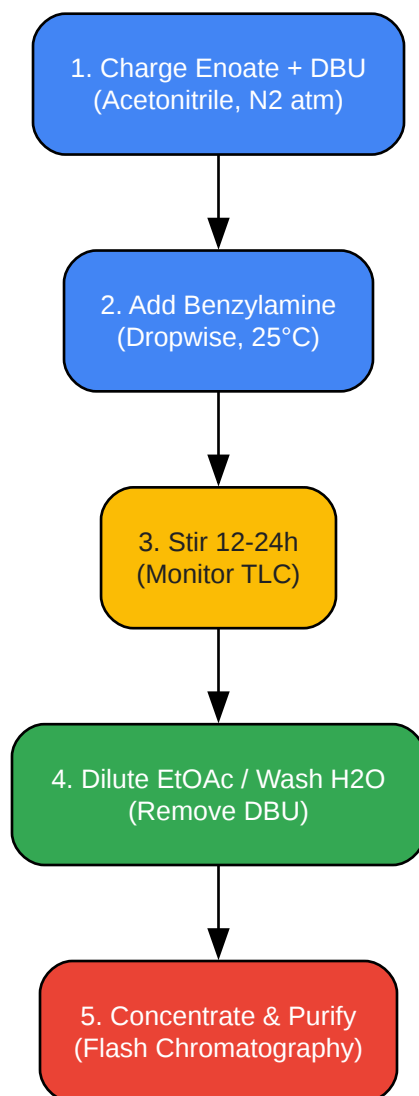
1. Charge Enoate + DBU
(Acetonitrile, N2 atm)

2. Add Benzylamine
(Dropwise, 25°C)

3. Stir 12-24h
(Monitor TLC)

4. Dilute EtOAc / Wash H2O
(Remove DBU)

5. Concentrate & Purify
(Flash Chromatography)